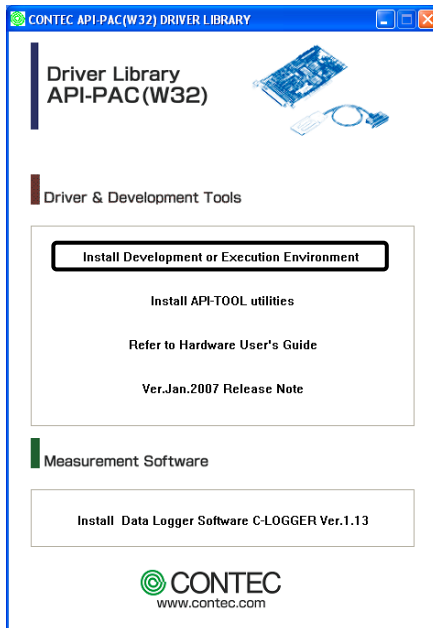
CONTEC API-PAC(W32) DRIVER LIBRARY

Driver Library
API-PAC(W32)

Driver & Development Tools

Install Development or Execution Environment

Install API-TOOL utilities

Refer to Hardware User's Guide

Ver.Jan.2007 Release Note

Measurement Software

Install Data Logger Software C-LOGGER Ver.1.13

CONTEC
www.contec.com